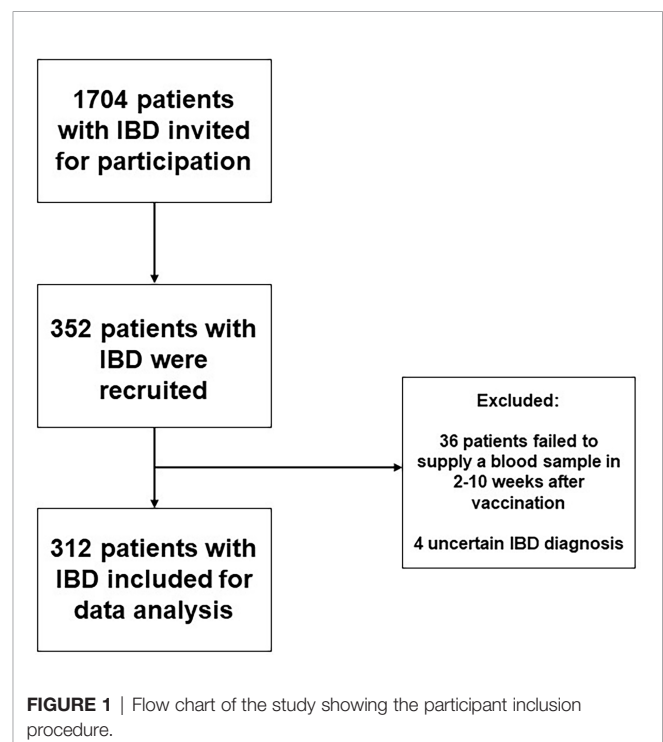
1704 patients with IBD invited for participation

352 patients with IBD were recruited

Excluded:

36 patients failed to supply a blood sample in 2-10 weeks after vaccination

4 uncertain IBD diagnosis

312 patients with IBD included for data analysis

FIGURE 1 | Flow chart of the study showing the participant inclusion procedure.